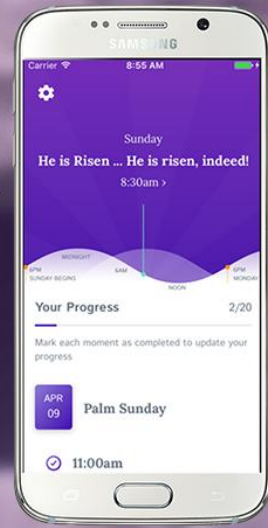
SAMSUNG

Carrier
8:55 AM

Sunday

He is Risen ... He is risen, indeed!

8:30am ›

MIDNIGHT
6PM
SUNDAY BEGINS
6AM
NOON
6PM
MONDAY

Your Progress
2/20

Mark each moment as completed to update your progress

APR
09
Palm Sunday

11:00am